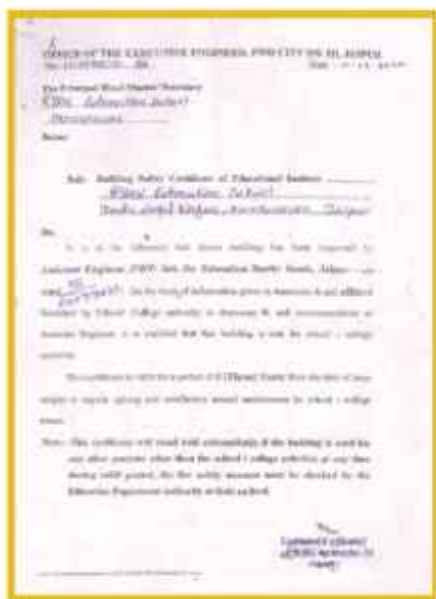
OFFICE OF THE EXECUTIVE ENGINEER, PWD CITY DN III, JAIPUR
No. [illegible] Date: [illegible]

The Principal/Head Master/Secretary
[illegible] School
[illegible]

Subject: Building Safety Certificate of Educational Institute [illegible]
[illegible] School
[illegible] Jaipur

Sir,

It is to be informed that above building has been inspected by Assistant Engineer PWD Sub Div Education Health Sanit, Jaipur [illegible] On the basis of information given in Annexure-A and affidavit furnished by School/College authority in Annexure-B, and recommendation of Assistant Engineer, it is certified that the building is safe for school/college activities.

This certificate is valid for a period of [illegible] Years from the date of issue subject to regular upkeep and satisfactory annual maintenance by school/college.

Note:- This certificate will stand void automatically if the building is used for any other purpose other than the school/college activities at any time during valid period, the fire safety measure must be checked by the Education Department authority of this school.

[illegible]
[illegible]